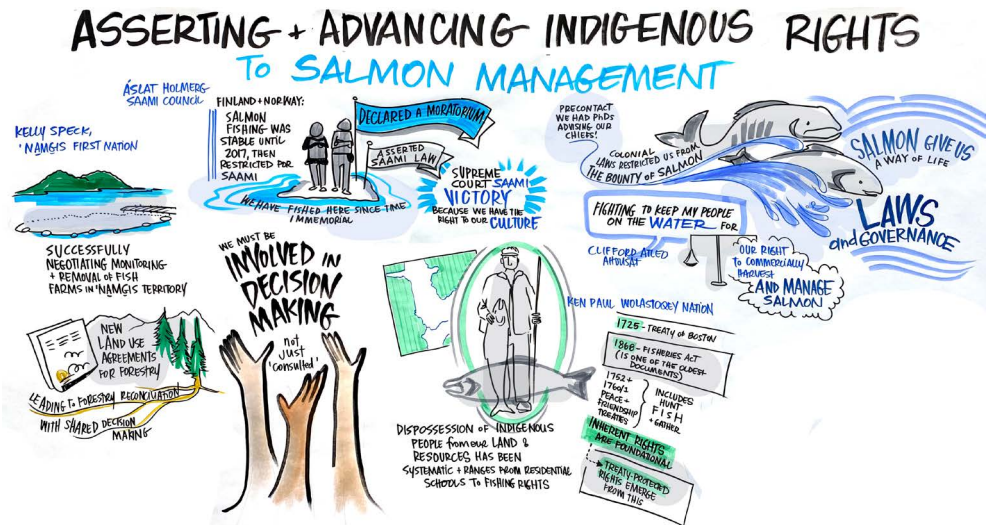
ASSERTING + ADVANCING INDIGENOUS RIGHTS TO SALMON MANAGEMENT

ÁSLAT HOLMBERG SAAMI COUNCIL

KELLY SPECK, 'NAMGIS FIRST NATION

FINLAND + NORWAY: SALMON FISHING WAS STABLE UNTIL 2017, THEN RESTRICTED FOR SAAMI

DECLARED A MORATORIUM

ASSERTED SAAMI LAW

WE HAVE FISHED HERE SINCE TIME IMMEMORIAL

SUPREME COURT SAAMI VICTORY BECAUSE WE HAVE THE RIGHT TO OUR CULTURE

PRECONTACT WE HAD PhDs ADVISING OUR CHIEFS!

COLONIAL LAWS RESTRICTED US FROM THE BOUNTY OF SALMON

SALMON GIVE US A WAY OF LIFE

LAWS and GOVERNANCE

FIGHTING TO KEEP MY PEOPLE ON THE WATER FOR

CLIFFORD ATLEO AHOUSAHT

OUR RIGHT TO COMMERCIALLY HARVEST AND MANAGE SALMON

SUCCESSFULLY NEGOTIATING MONITORING + REMOVAL OF FISH FARMS IN 'NAMGIS TERRITORY

WE MUST BE INVOLVED IN DECISION MAKING not just 'consulted'

NEW LAND USE AGREEMENTS FOR FORESTRY

LEADING TO FORESTRY RECONCILIATION WITH SHARED DECISION MAKING

KEN PAUL WOLASTOQEY NATION

1725 - TREATY of BOSTON

1868 - FISHERIES ACT (IS ONE OF THE OLDEST DOCUMENTS)

1752 + 1760/1 PEACE + FRIENDSHIP TREATIES

INCLUDES HUNT FISH + GATHER

INHERENT RIGHTS ARE FOUNDATIONAL

TREATY-PROTECTED RIGHTS EMERGE FROM THIS

DISPOSSESSION OF INDIGENOUS PEOPLE FROM OUR LAND & RESOURCES HAS BEEN SYSTEMATIC + RANGES FROM RESIDENTIAL SCHOOLS TO FISHING RIGHTS